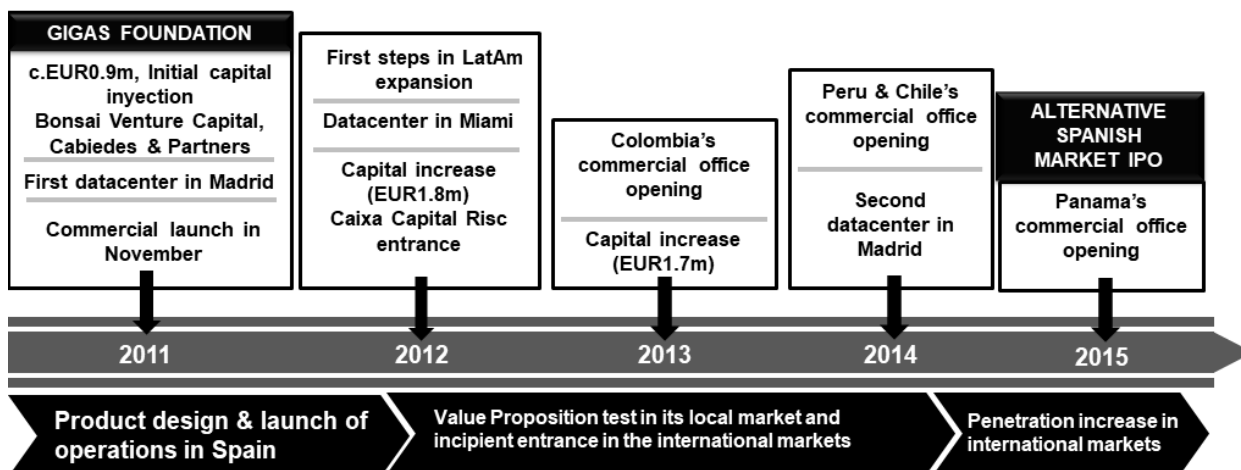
GIGAS FOUNDATION

c.EUR0.9m, Initial capital inyection
Bonsai Venture Capital, Cabiedes & Partners

First datacenter in Madrid

Commercial launch in November

First steps in LatAm expansion

Datacenter in Miami

Capital increase (EUR1.8m)
Caixa Capital Risc entrance

Colombia's commercial office opening

Capital increase (EUR1.7m)

Peru & Chile's commercial office opening

Second datacenter in Madrid

ALTERNATIVE SPANISH MARKET IPO

Panama's commercial office opening

2011

2012

2013

2014

2015

Product design & launch of operations in Spain

Value Proposition test in its local market and incipient entrance in the international markets

Penetration increase in international markets